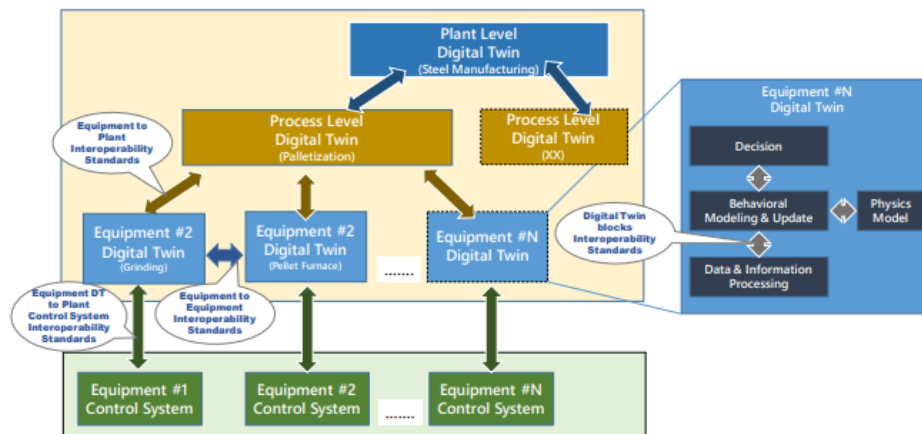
Plant Level
Digital Twin
(Steel Manufacturing)

Equipment to Plant Interoperability Standards

Process Level
Digital Twin
(Palletization)

Process Level
Digital Twin
(XX)

Equipment #N
Digital Twin

Decision

Behavioral Modeling & Update

Physics Model

Digital Twin blocks Interoperability Standards

Data & Information Processing

Equipment #2
Digital Twin
(Grinding)

Equipment #2
Digital Twin
(Pellet Furnace)

.......

Equipment #N
Digital Twin

Equipment DT to Plant Control System Interoperability Standards

Equipment to Equipment Interoperability Standards

Equipment #1
Control System

Equipment #2
Control System

.......

Equipment #N
Control System